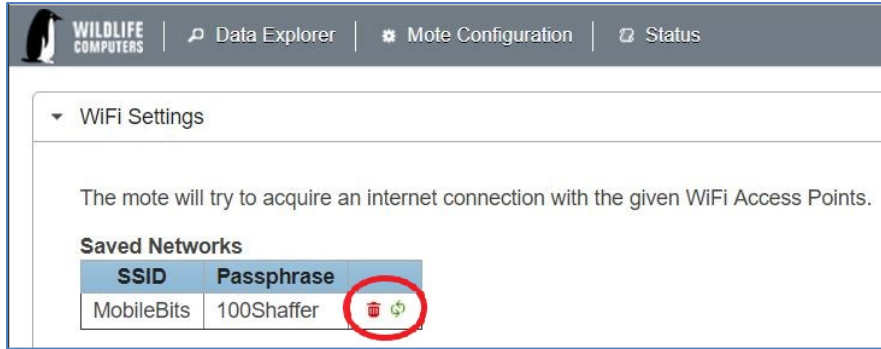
WILDLIFE COMPUTERS | Data Explorer | Mote Configuration | Status

WiFi Settings

The mote will try to acquire an internet connection with the given WiFi Access Points.

Saved Networks

| SSID | Passphrase | |
|---|---|---|
| MobileBits | 100Shaffer | |